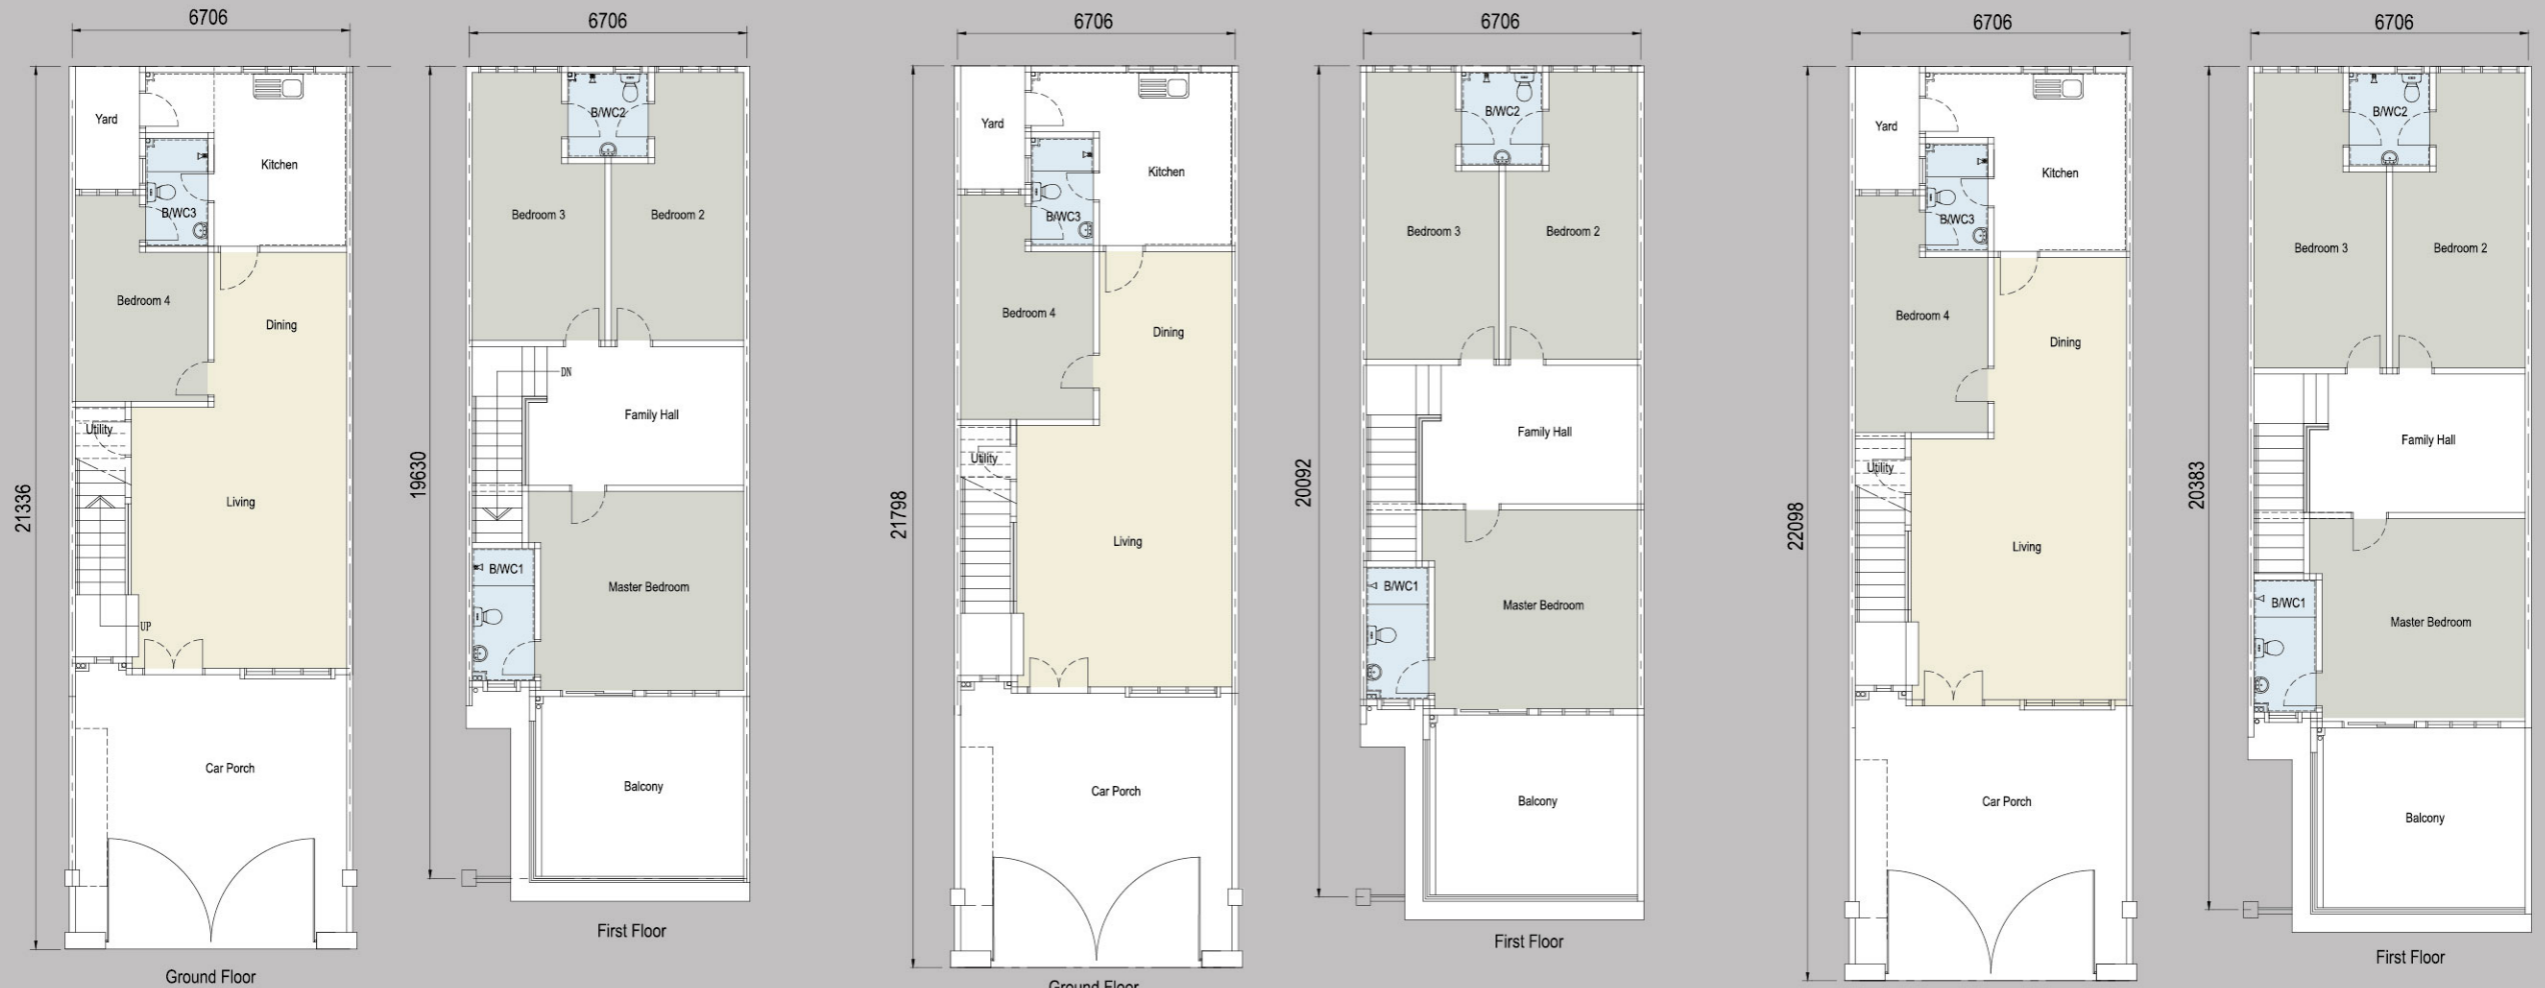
6706

21336

Yard

Kitchen

B/WC3

Bedroom 4

Dining

Utility

Living

UP

Car Porch

Ground Floor

6706

19630

B/WC2

Bedroom 3

Bedroom 2

DN

Family Hall

B/WC1

Master Bedroom

Balcony

First Floor

6706

21798

Yard

Kitchen

B/WC3

Bedroom 4

Dining

Utility

Living

Car Porch

Ground Floor

6706

20092

B/WC2

Bedroom 3

Bedroom 2

Family Hall

B/WC1

Master Bedroom

Balcony

First Floor

6706

22098

Yard

Kitchen

B/WC3

Bedroom 4

Dining

Utility

Living

Car Porch

6706

20383

B/WC2

Bedroom 3

Bedroom 2

Family Hall

B/WC1

Master Bedroom

Balcony

First Floor